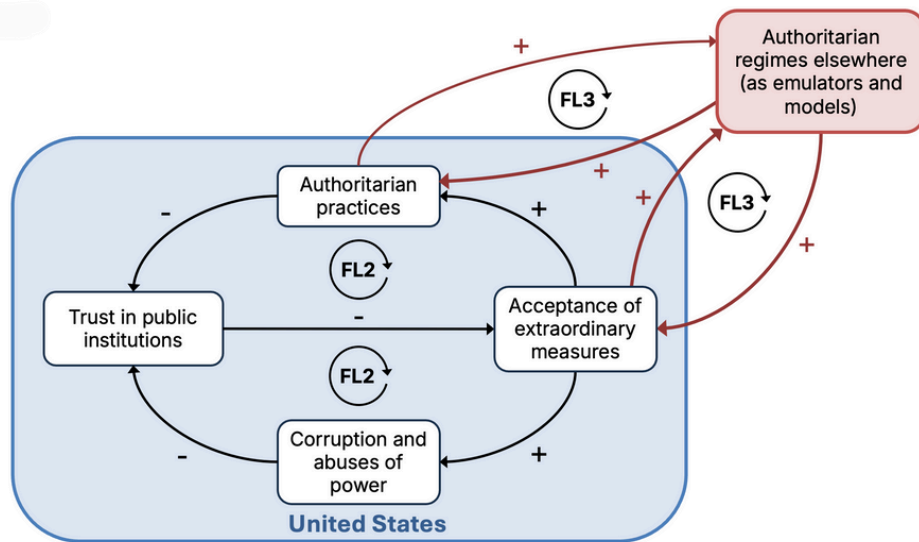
Authoritarian regimes elsewhere (as emulators and models)

+

FL3

+

+

FL3

+

Authoritarian practices

-

+

FL2

Trust in public institutions

-

Acceptance of extraordinary measures

FL2

Corruption and abuses of power

-

+

United States